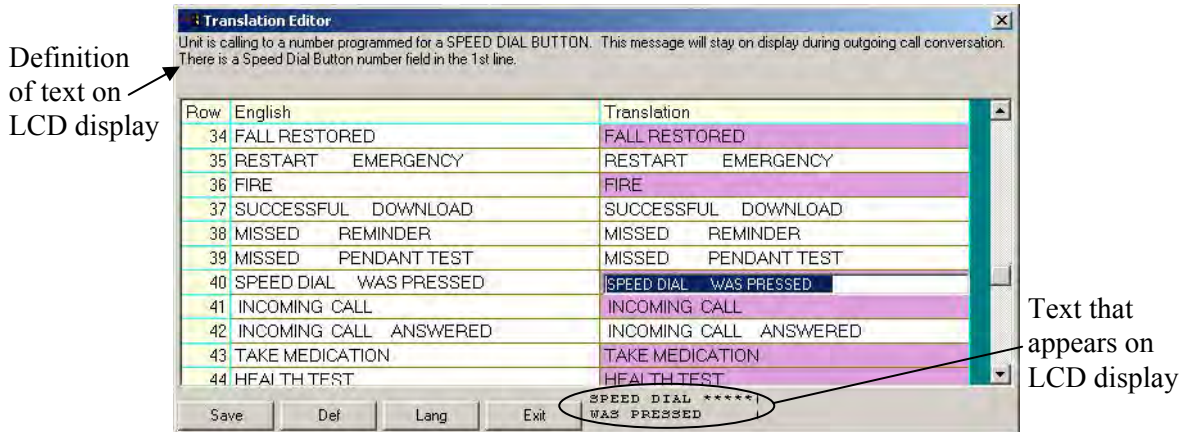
Definition of text on LCD display

Translation Editor

Unit is calling to a number programmed for a SPEED DIAL BUTTON. This message will stay on display during outgoing call conversation. There is a Speed Dial Button number field in the 1st line.

| Row | English | Translation |
|---|---|---|
| 34 | FALL RESTORED | FALL RESTORED |
| 35 | RESTART EMERGENCY | RESTART EMERGENCY |
| 36 | FIRE | FIRE |
| 37 | SUCCESSFUL DOWNLOAD | SUCCESSFUL DOWNLOAD |
| 38 | MISSED REMINDER | MISSED REMINDER |
| 39 | MISSED PENDANT TEST | MISSED PENDANT TEST |
| 40 | SPEED DIAL WAS PRESSED | SPEED DIAL WAS PRESSED |
| 41 | INCOMING CALL | INCOMING CALL |
| 42 | INCOMING CALL ANSWERED | INCOMING CALL ANSWERED |
| 43 | TAKE MEDICATION | TAKE MEDICATION |
| 44 | HEALTH TEST | HEALTH TEST |

Save Def Lang Exit

SPEED DIAL *****
WAS PRESSED

Text that appears on LCD display